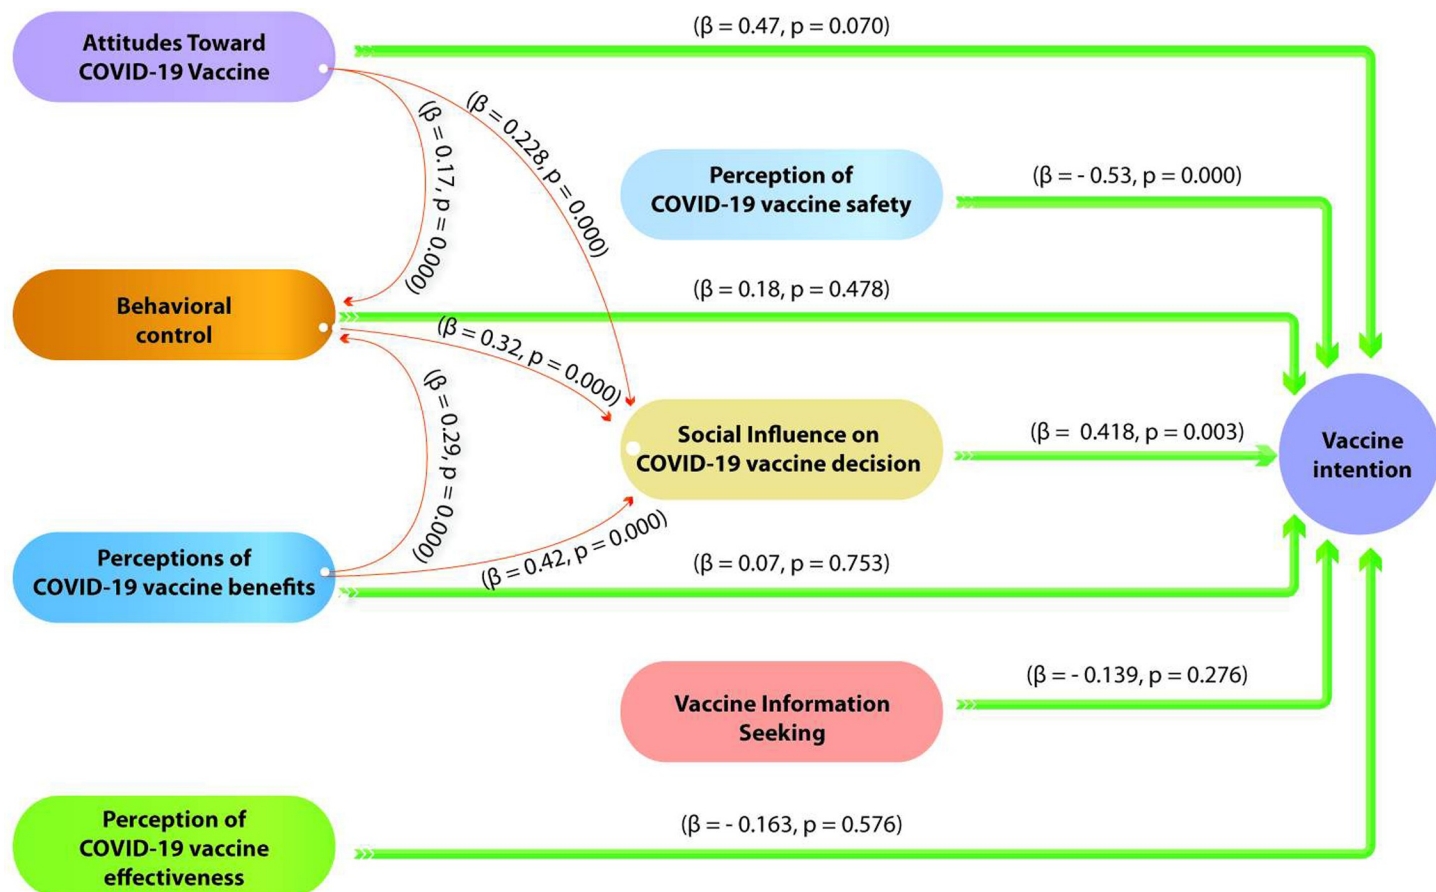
Attitudes Toward COVID-19 Vaccine

(β = 0.47, p = 0.070)

(β = 0.17, p = 0.000)

(β = 0.228, p = 0.000)

Perception of COVID-19 vaccine safety

(β = - 0.53, p = 0.000)

Behavioral control

(β = 0.18, p = 0.478)

(β = 0.32, p = 0.000)

(β = 0.29, p = 0.000)

Social Influence on COVID-19 vaccine decision

(β = 0.418, p = 0.003)

Vaccine intention

Perceptions of COVID-19 vaccine benefits

(β = 0.42, p = 0.000)

(β = 0.07, p = 0.753)

Vaccine Information Seeking

(β = - 0.139, p = 0.276)

Perception of COVID-19 vaccine effectiveness

(β = - 0.163, p = 0.576)